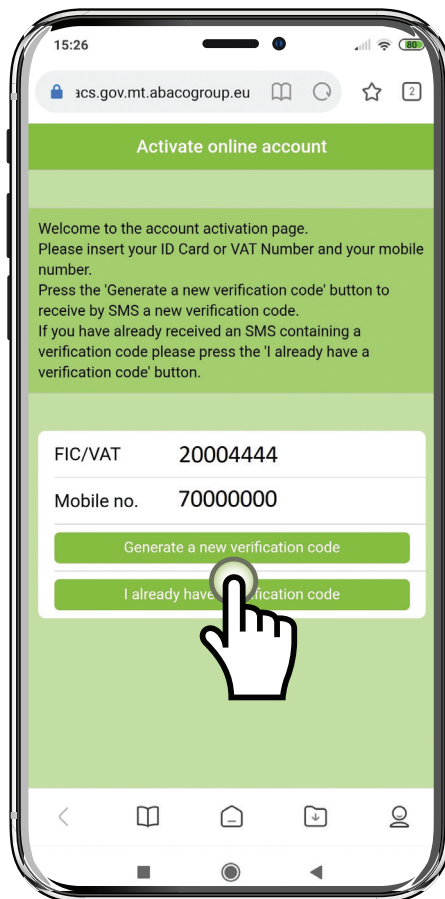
15:26

80

acs.gov.mt.abacogroup.eu

2

Activate online account

Welcome to the account activation page.
Please insert your ID Card or VAT Number and your mobile number.
Press the 'Generate a new verification code' button to receive by SMS a new verification code.
If you have already received an SMS containing a verification code please press the 'I already have a verification code' button.

FIC/VAT 20004444

Mobile no. 70000000

Generate a new verification code

I already have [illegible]fication code